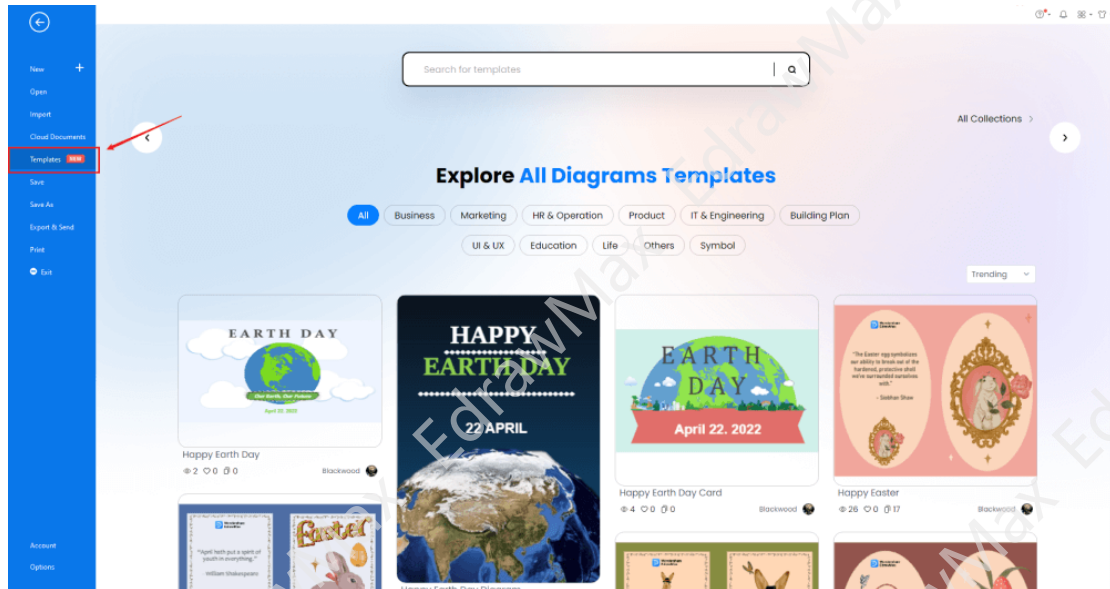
New +
Open
Import
Cloud Documents
Templates NEW
Save
Save As
Export & Send
Print
Exit

Account
Options

Search for templates

All Collections >

Explore All Diagrams Templates

All
Business
Marketing
HR & Operation
Product
IT & Engineering
Building Plan
UI & UX
Education
Life
Others
Symbol

Trending

EARTH DAY
Our Earth, Our Future
April 22, 2022
Happy Earth Day
2 0 0
Blackwood

HAPPY EARTH DAY
22 APRIL

EARTH DAY
April 22. 2022
Happy Earth Day Card
4 0 0
Blackwood

"The Easter egg symbolizes our ability to break out of the hardened, protective shell we've surrounded ourselves with."
- Siobhan Shaw
Happy Easter
26 0 17
Blackwood

"April hath put a spirit of youth in everything."
William Shakespeare
Easter

EdrawMax